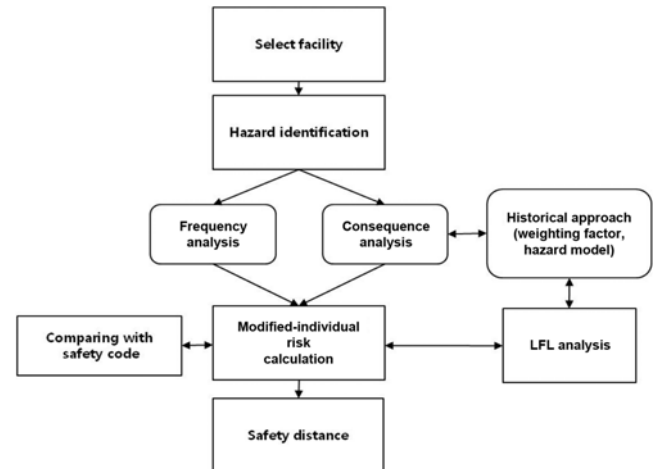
Select facility

Hazard identification

Frequency analysis

Consequence analysis

Historical approach (weighting factor, hazard model)

Comparing with safety code

Modified-individual risk calculation

LFL analysis

Safety distance